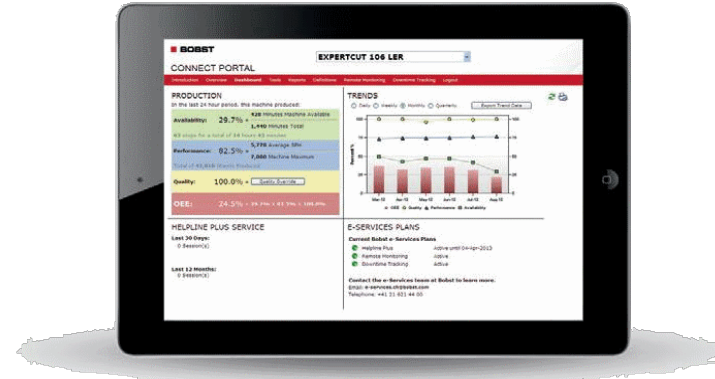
BOBST

EXPERTCUT 106 LER

CONNECT PORTAL

Introduction Overview Dashboard Tools Reports Definitions Remote Monitoring Downtime Tracking Logout

PRODUCTION

In the last 24 hour period, this machine produced:

Availability: 29.7% = 428 Minutes Machine Available / 1,440 Minutes Total

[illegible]

Performance: 82.5% = 5,776 Average SPH / 7,000 Machine Maximum

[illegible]

Quality: 100.0% = Quality Override

OEE: 24.5% = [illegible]

TRENDS

Daily Weekly Monthly Quarterly Export Trend Data

Mar10 May10 Jun10 Jul10 Aug10 Sep10

OEE Quality Performance Availability

HELPLINE PLUS SERVICE

Last 30 Days:
0 Session(s)

Last 12 Months:
0 Session(s)

E-SERVICES PLANS

Current Bobst e-Services Plans

Helpline Plus Active until 04-Apr-2013
Remote Monitoring Active
Downtime Tracking Active

Contact the e-Services team at Bobst to learn more.
Email: e-services.ch@bobst.com
Telephone: +41 21 621 44 00